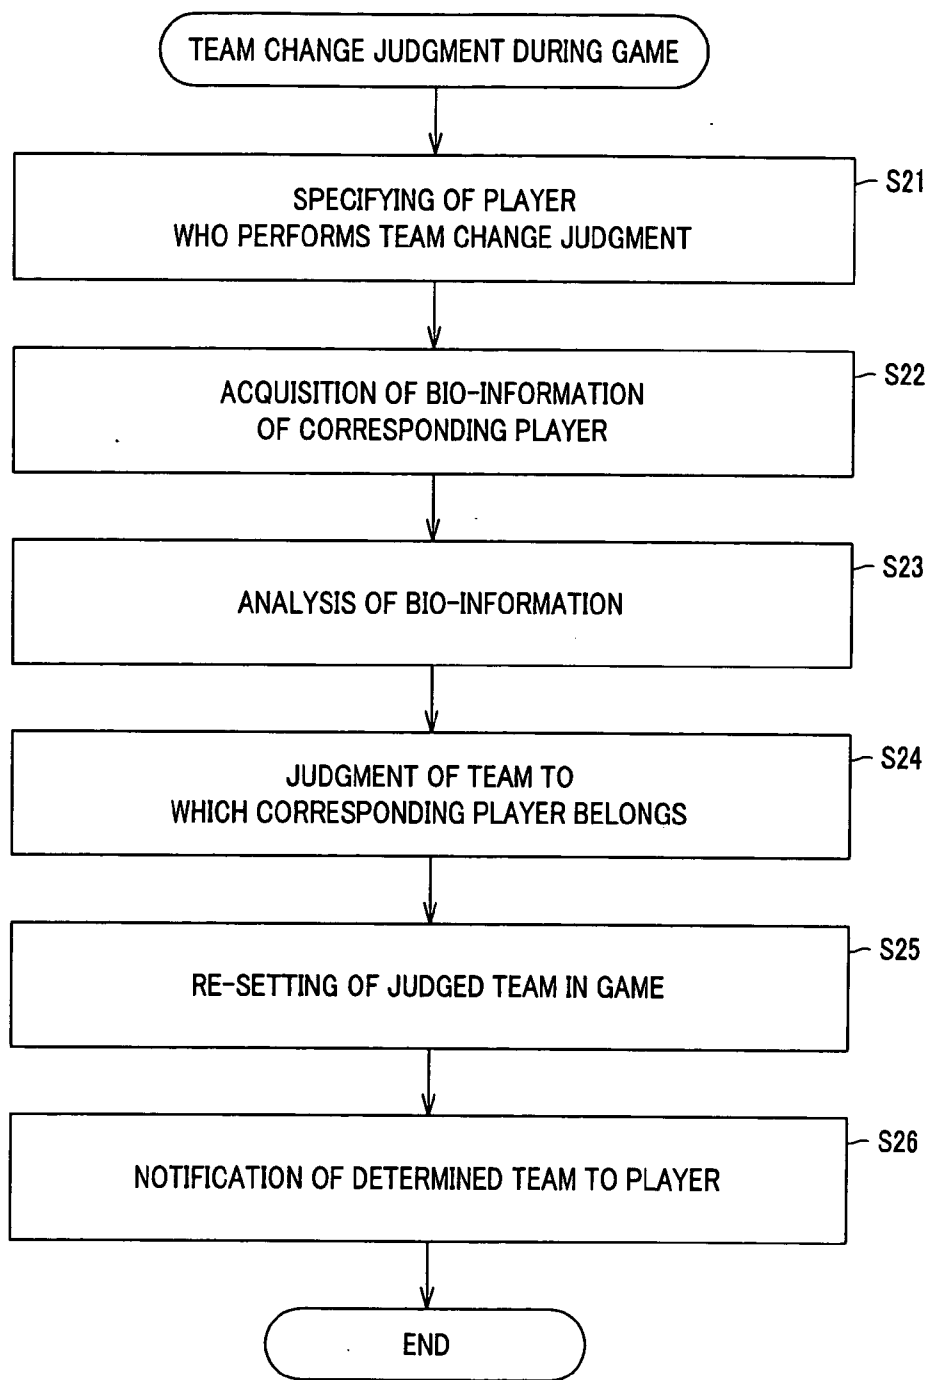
TEAM CHANGE JUDGMENT DURING GAME

S21

SPECIFYING OF PLAYER WHO PERFORMS TEAM CHANGE JUDGMENT

S22

ACQUISITION OF BIO-INFORMATION OF CORRESPONDING PLAYER

S23

ANALYSIS OF BIO-INFORMATION

S24

JUDGMENT OF TEAM TO WHICH CORRESPONDING PLAYER BELONGS

S25

RE-SETTING OF JUDGED TEAM IN GAME

S26

NOTIFICATION OF DETERMINED TEAM TO PLAYER

END